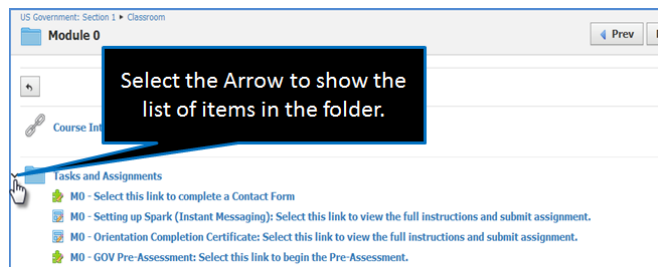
US Government: Section 1 ▸ Classroom

Module 0

Prev

Select the Arrow to show the list of items in the folder.

Course Int

Tasks and Assignments

M0 - Select this link to complete a Contact Form

M0 - Setting up Spark (Instant Messaging): Select this link to view the full instructions and submit assignment.

M0 - Orientation Completion Certificate: Select this link to view the full instructions and submit assignment.

M0 - GOV Pre-Assessment: Select this link to begin the Pre-Assessment.